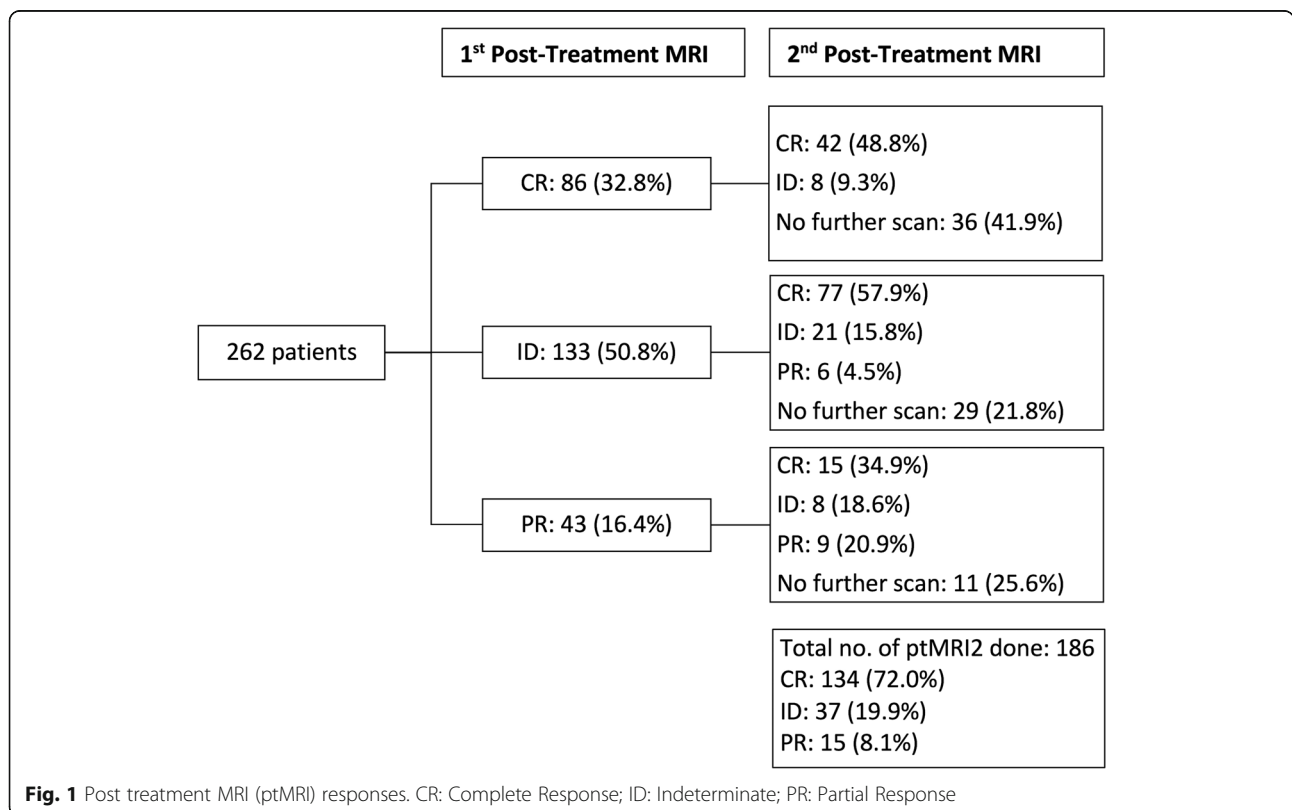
1$^{st}$ Post-Treatment MRI

2$^{nd}$ Post-Treatment MRI

262 patients

CR: 86 (32.8%)

CR: 42 (48.8%)
ID: 8 (9.3%)
No further scan: 36 (41.9%)

ID: 133 (50.8%)

CR: 77 (57.9%)
ID: 21 (15.8%)
PR: 6 (4.5%)
No further scan: 29 (21.8%)

PR: 43 (16.4%)

CR: 15 (34.9%)
ID: 8 (18.6%)
PR: 9 (20.9%)
No further scan: 11 (25.6%)

Total no. of ptMRI2 done: 186
CR: 134 (72.0%)
ID: 37 (19.9%)
PR: 15 (8.1%)

**Fig. 1** Post treatment MRI (ptMRI) responses. CR: Complete Response; ID: Indeterminate; PR: Partial Response